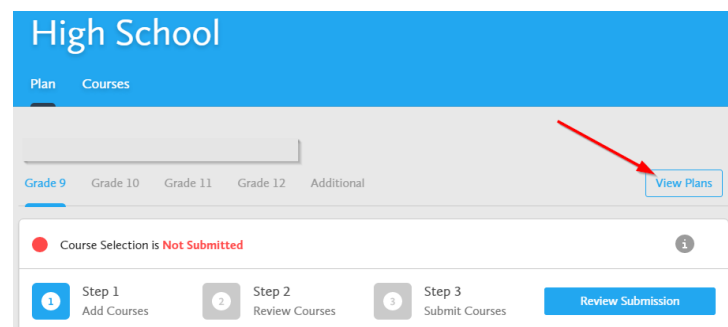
High School

Plan Courses

Grade 9 Grade 10 Grade 11 Grade 12 Additional

View Plans

Course Selection is Not Submitted

i

1 Step 1
Add Courses

2 Step 2
Review Courses

3 Step 3
Submit Courses

Review Submission